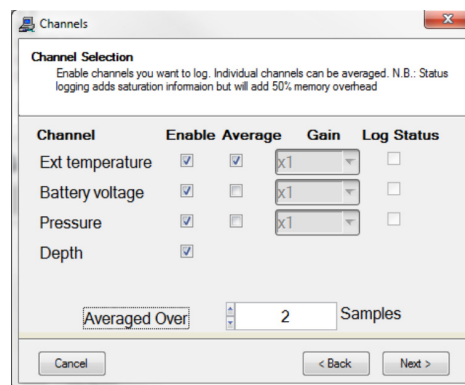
Channels

Channel Selection

Enable channels you want to log. Individual channels can be averaged. N.B.: Status logging adds saturation informaion but will add 50% memory overhead

| Channel | Enable | Average | Gain | Log Status |
|---|---|---|---|---|
| Ext temperature | ☑ | ☑ | x1 | ☐ |
| Battery voltage | ☑ | ☐ | x1 | ☐ |
| Pressure | ☑ | ☐ | x1 | ☐ |
| Depth | ☑ | | | |

Averaged Over 2 Samples

Cancel

< Back

Next >